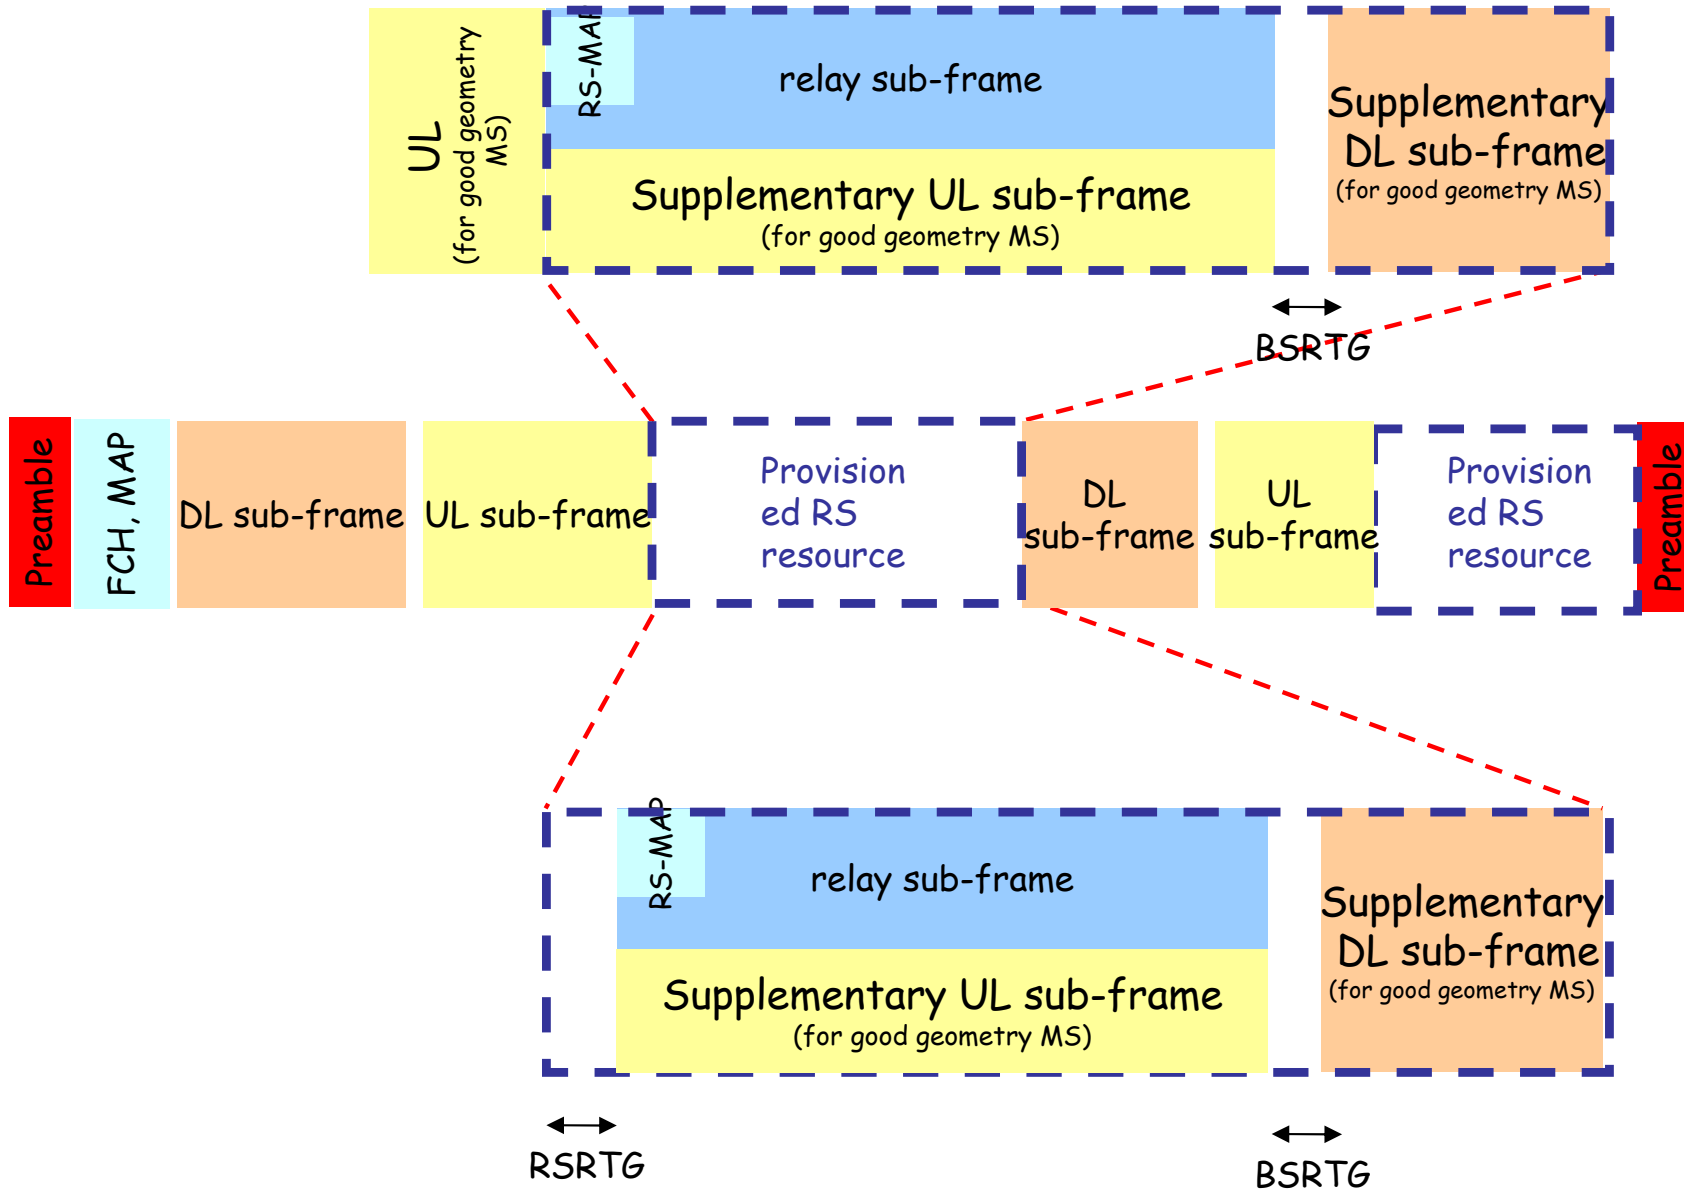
UL
(for good geometry MS)

RS-MAP

relay sub-frame

Supplementary UL sub-frame
(for good geometry MS)

Supplementary DL sub-frame
(for good geometry MS)

BSRTG

Preamble

FCH, MAP

DL sub-frame

UL sub-frame

Provisioned RS resource

DL sub-frame

UL sub-frame

Provisioned RS resource

Preamble

RS-MAP

relay sub-frame

Supplementary UL sub-frame
(for good geometry MS)

Supplementary DL sub-frame
(for good geometry MS)

RSRTG

BSRTG